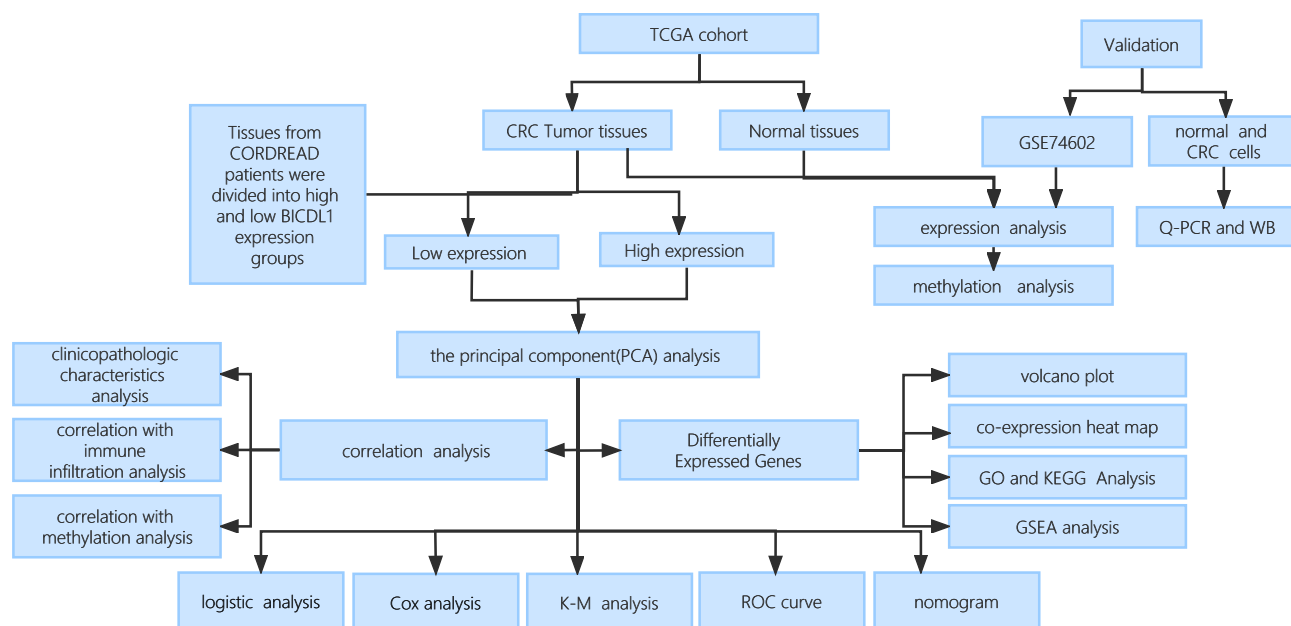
TCGA cohort

Validation

Tissues from CORDREAD patients were divided into high and low BICDL1 expression groups

CRC Tumor tissues

Normal tissues

GSE74602

normal and CRC cells

Low expression

High expression

expression analysis

Q-PCR and WB

methylation analysis

the principal component(PCA) analysis

clinicopathologic characteristics analysis

volcano plot

correlation with immune infiltration analysis

correlation analysis

Differentially Expressed Genes

co-expression heat map

GO and KEGG Analysis

correlation with methylation analysis

GSEA analysis

logistic analysis

Cox analysis

K-M analysis

ROC curve

nomogram